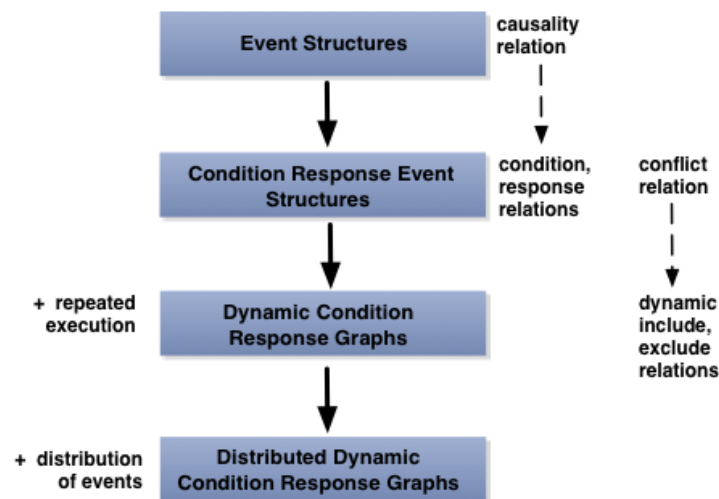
Event Structures

causality relation

Condition Response Event Structures

condition, response relations

conflict relation

+ repeated execution

Dynamic Condition Response Graphs

dynamic include, exclude relations

+ distribution of events

Distributed Dynamic Condition Response Graphs